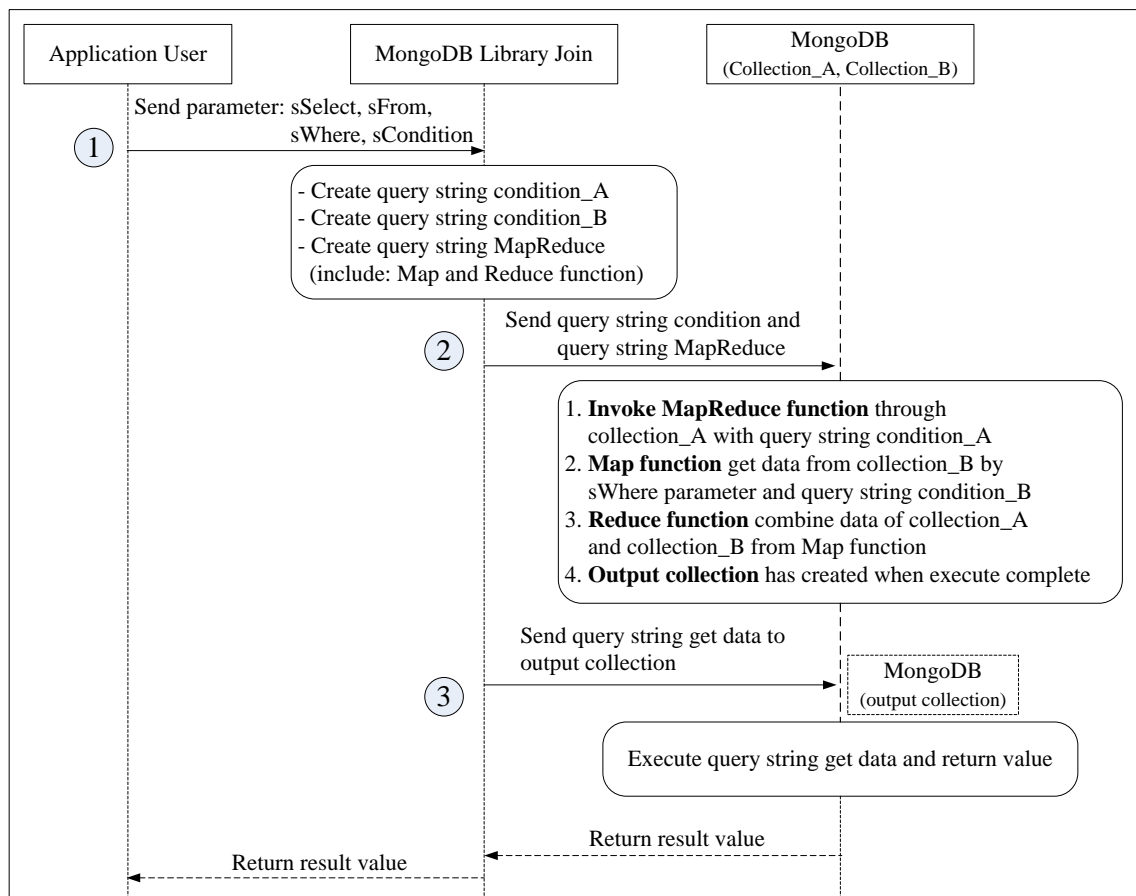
Application User

MongoDB Library Join

MongoDB
(Collection_A, Collection_B)

Send parameter: sSelect, sFrom, sWhere, sCondition

1

- Create query string condition_A
- Create query string condition_B
- Create query string MapReduce
(include: Map and Reduce function)

Send query string condition and query string MapReduce

2

1. **Invoke MapReduce function** through collection_A with query string condition_A
2. **Map function** get data from collection_B by sWhere parameter and query string condition_B
3. **Reduce function** combine data of collection_A and collection_B from Map function
4. **Output collection** has created when execute complete

Send query string get data to output collection

3

MongoDB
(output collection)

Execute query string get data and return value

Return result value

Return result value